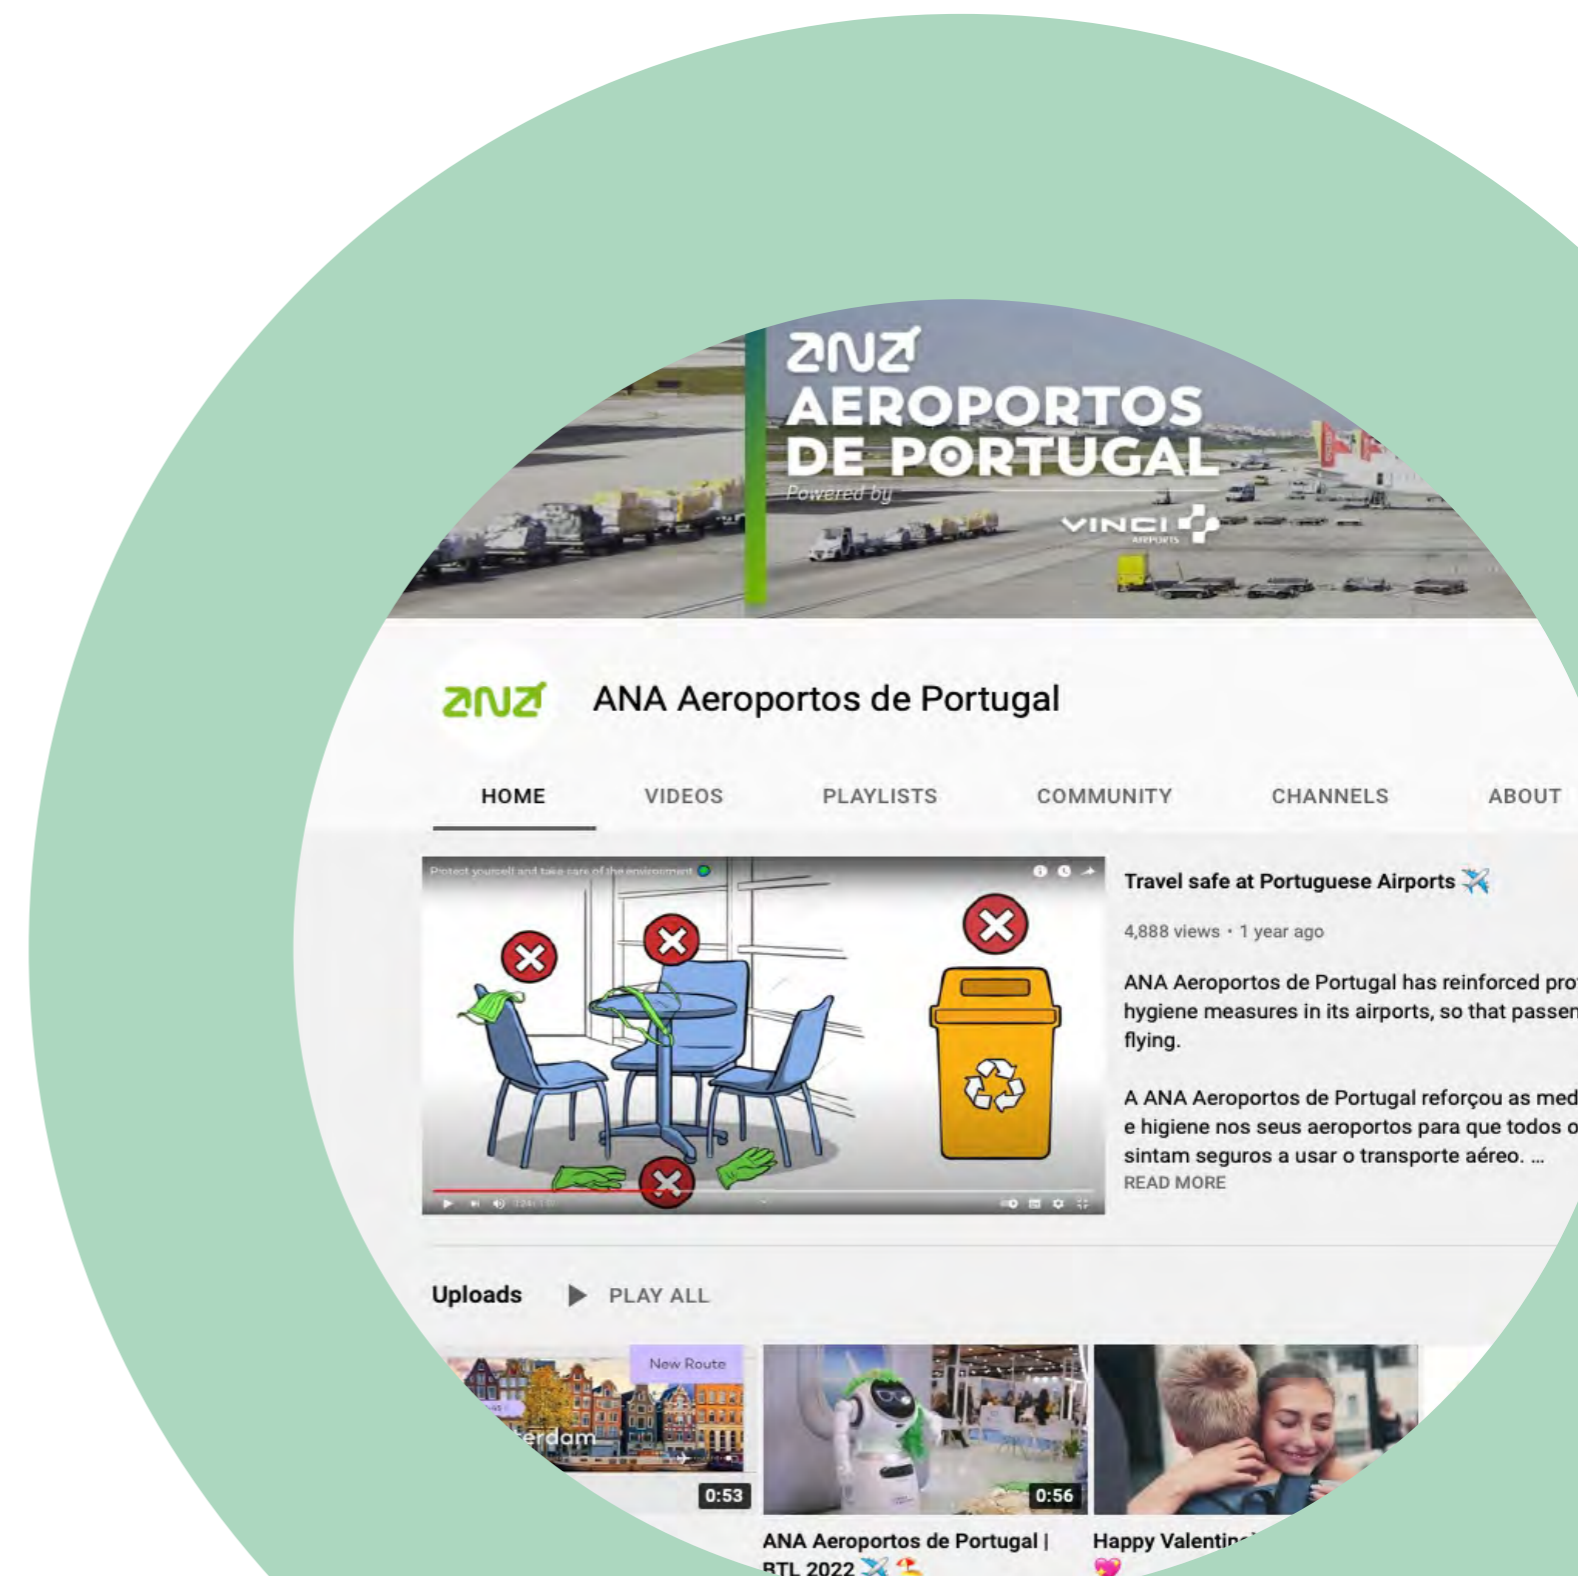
ana
AEROPORTOS
DE PORTUGAL
Powered by
VINCI AIRPORTS

ana

ANA Aeroportos de Portugal

HOME VIDEOS PLAYLISTS COMMUNITY CHANNELS ABOUT

Protect yourself and take care of the environment

Travel safe at Portuguese Airports ✈️

4,888 views • 1 year ago

ANA Aeroportos de Portugal has reinforced pro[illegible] hygiene measures in its airports, so that passen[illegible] flying.

A ANA Aeroportos de Portugal reforçou as med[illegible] e higiene nos seus aeroportos para que todos o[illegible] sintam seguros a usar o transporte aéreo. ...
READ MORE

Uploads PLAY ALL

New Route
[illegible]erdam
0:53

0:56

ANA Aeroportos de Portugal | BTL 2022 ✈️

Happy Valentin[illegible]